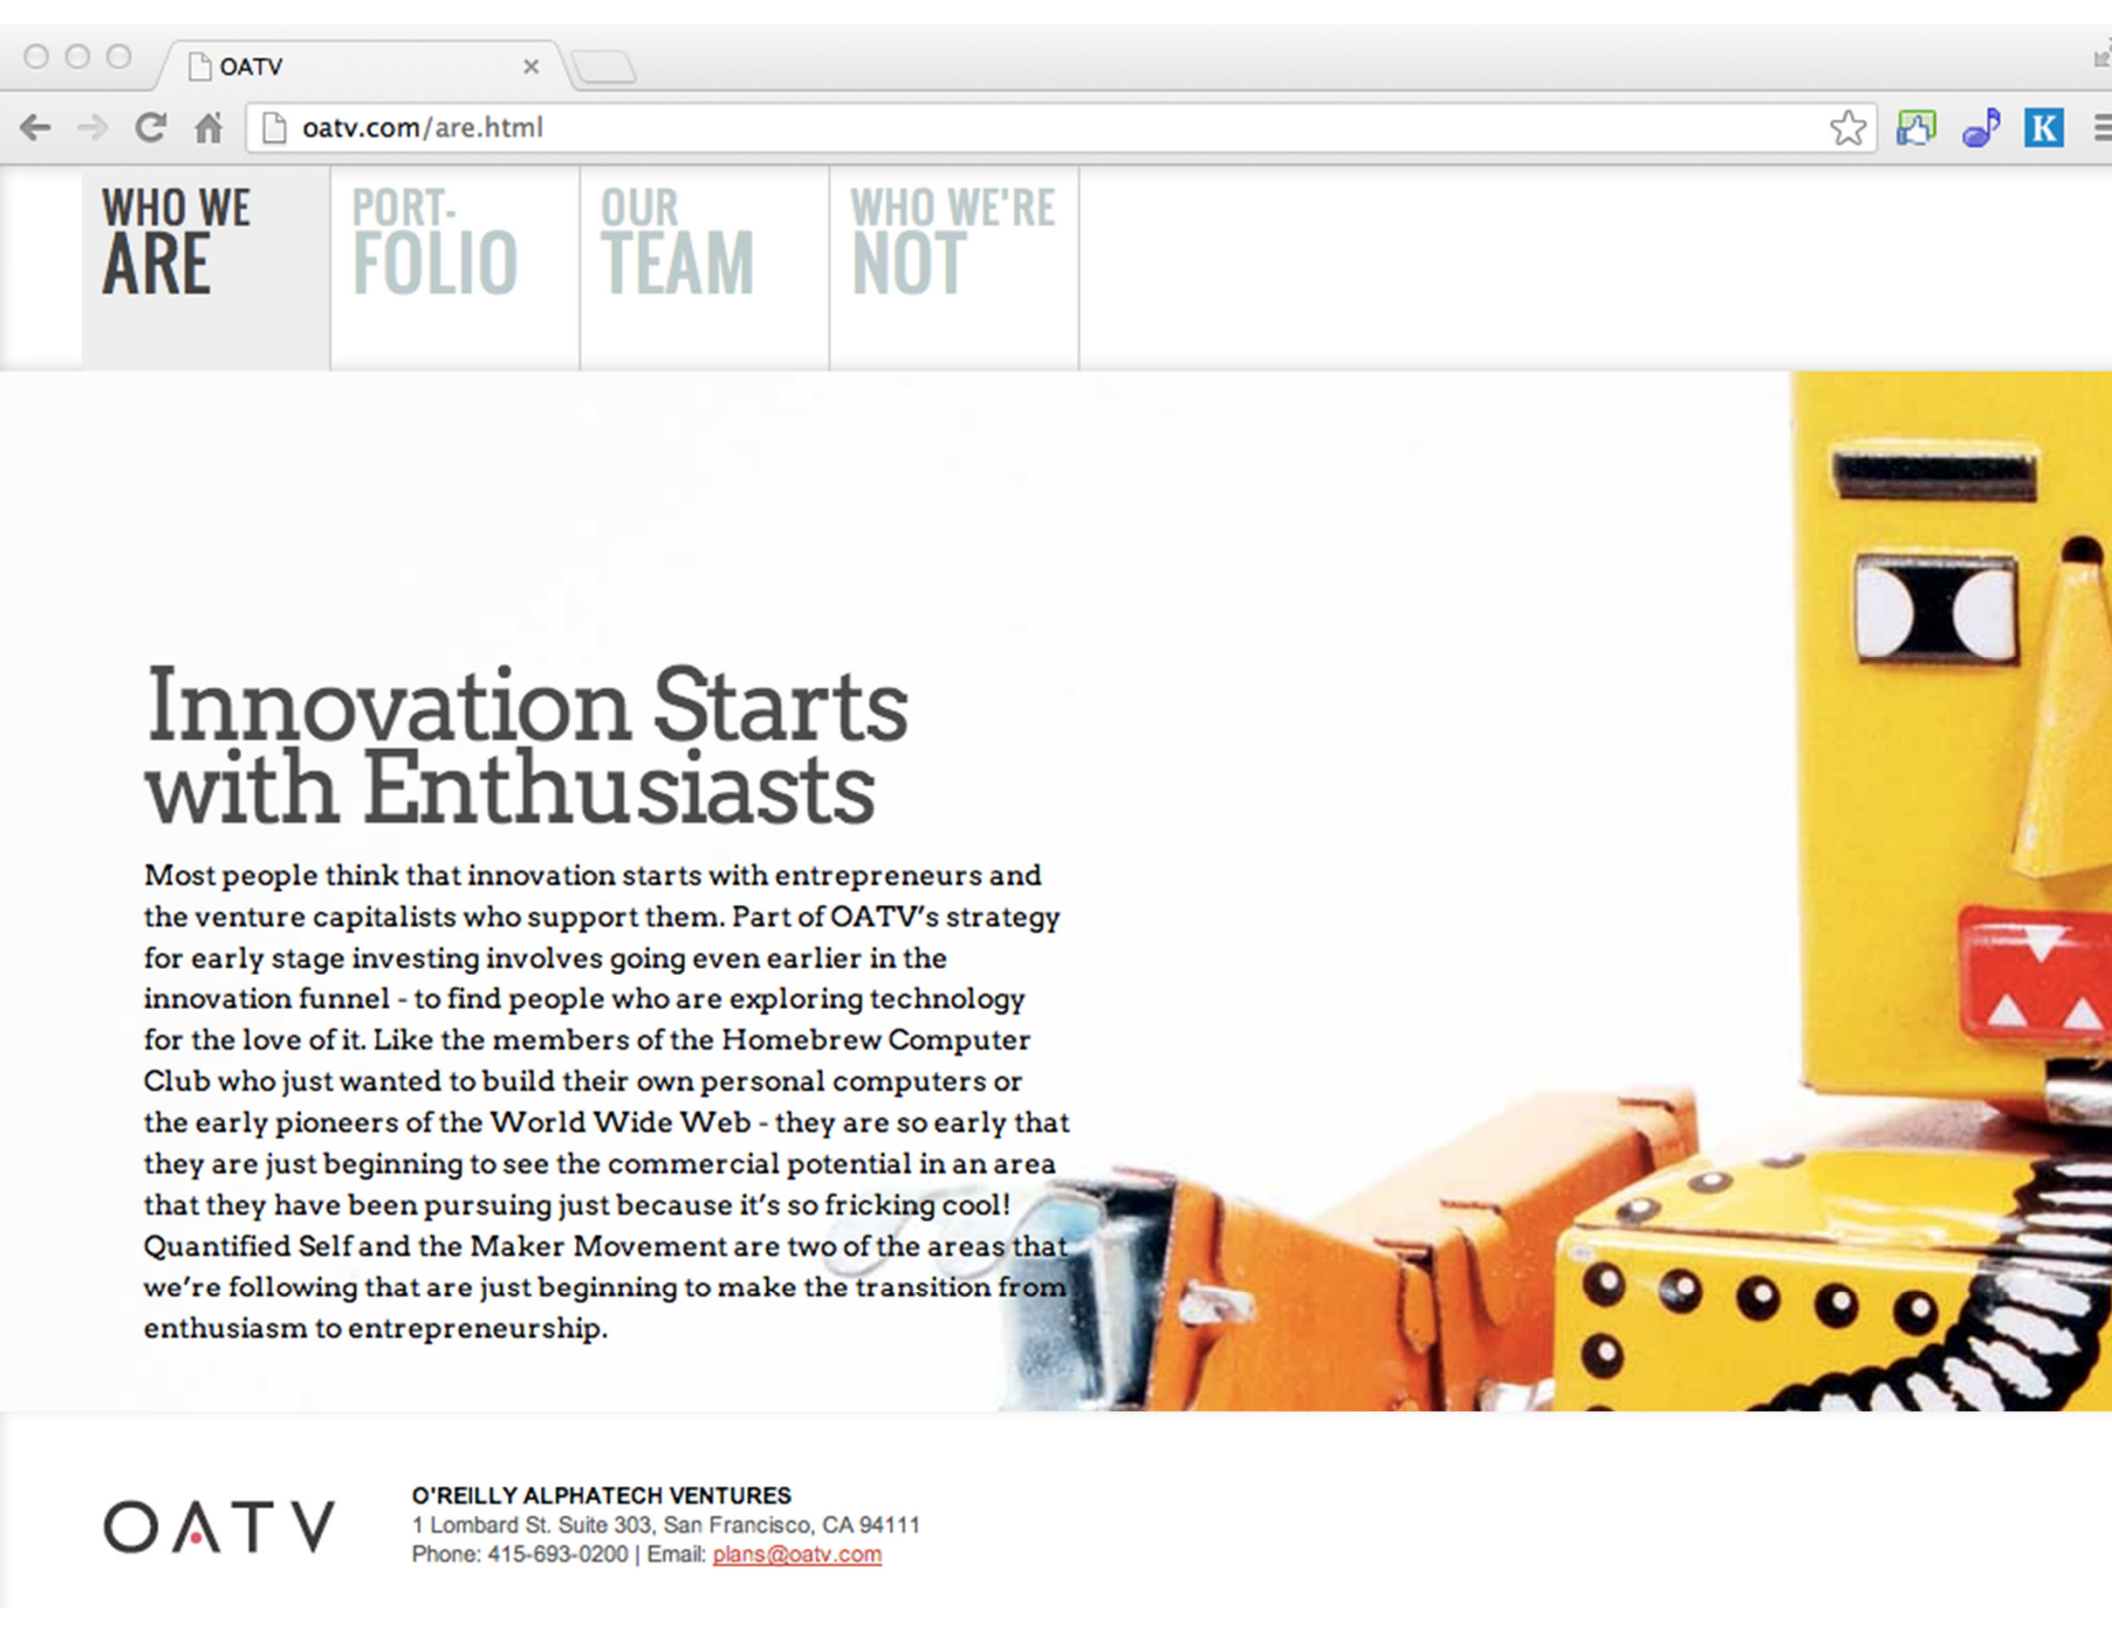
OATV

oatv.com/are.html

WHO WE ARE

PORT-FOLIO

OUR TEAM

WHO WE'RE NOT

Innovation Starts with Enthusiasts

Most people think that innovation starts with entrepreneurs and the venture capitalists who support them. Part of OATV's strategy for early stage investing involves going even earlier in the innovation funnel - to find people who are exploring technology for the love of it. Like the members of the Homebrew Computer Club who just wanted to build their own personal computers or the early pioneers of the World Wide Web - they are so early that they are just beginning to see the commercial potential in an area that they have been pursuing just because it's so fricking cool! Quantified Self and the Maker Movement are two of the areas that we're following that are just beginning to make the transition from enthusiasm to entrepreneurship.

OATV

O'REILLY ALPHATECH VENTURES
1 Lombard St. Suite 303, San Francisco, CA 94111
Phone: 415-693-0200 | Email: plans@oatv.com